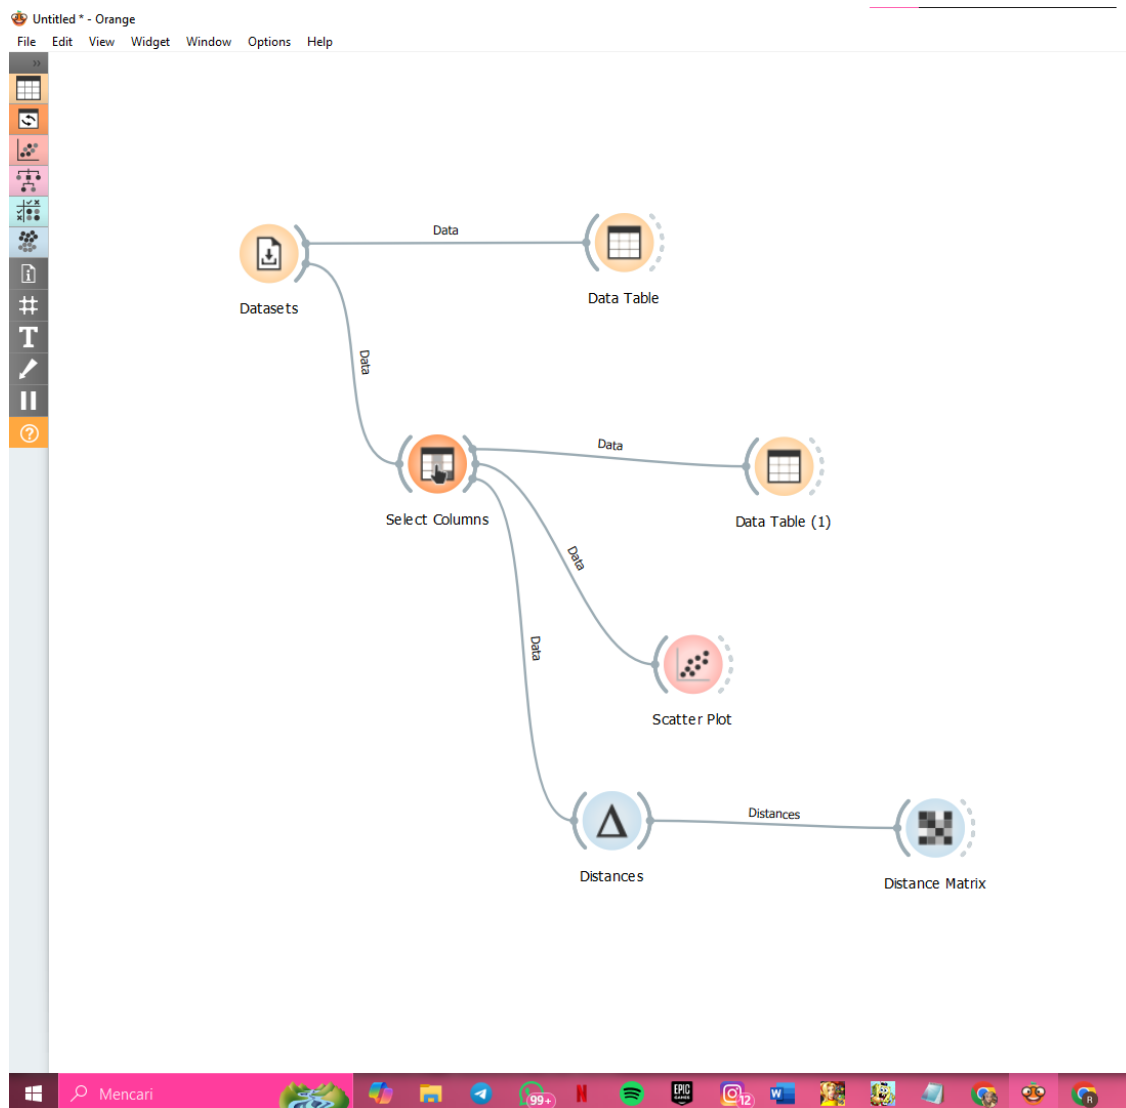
Untitled * - Orange
File Edit View Widget Window Options Help

Data
Datasets
Data Table
Data
Data
Select Columns
Data Table (1)
Data
Data
Scatter Plot
Distances
Distances
Distance Matrix

Mencari
99+
EPIC GAMES
12
W
R